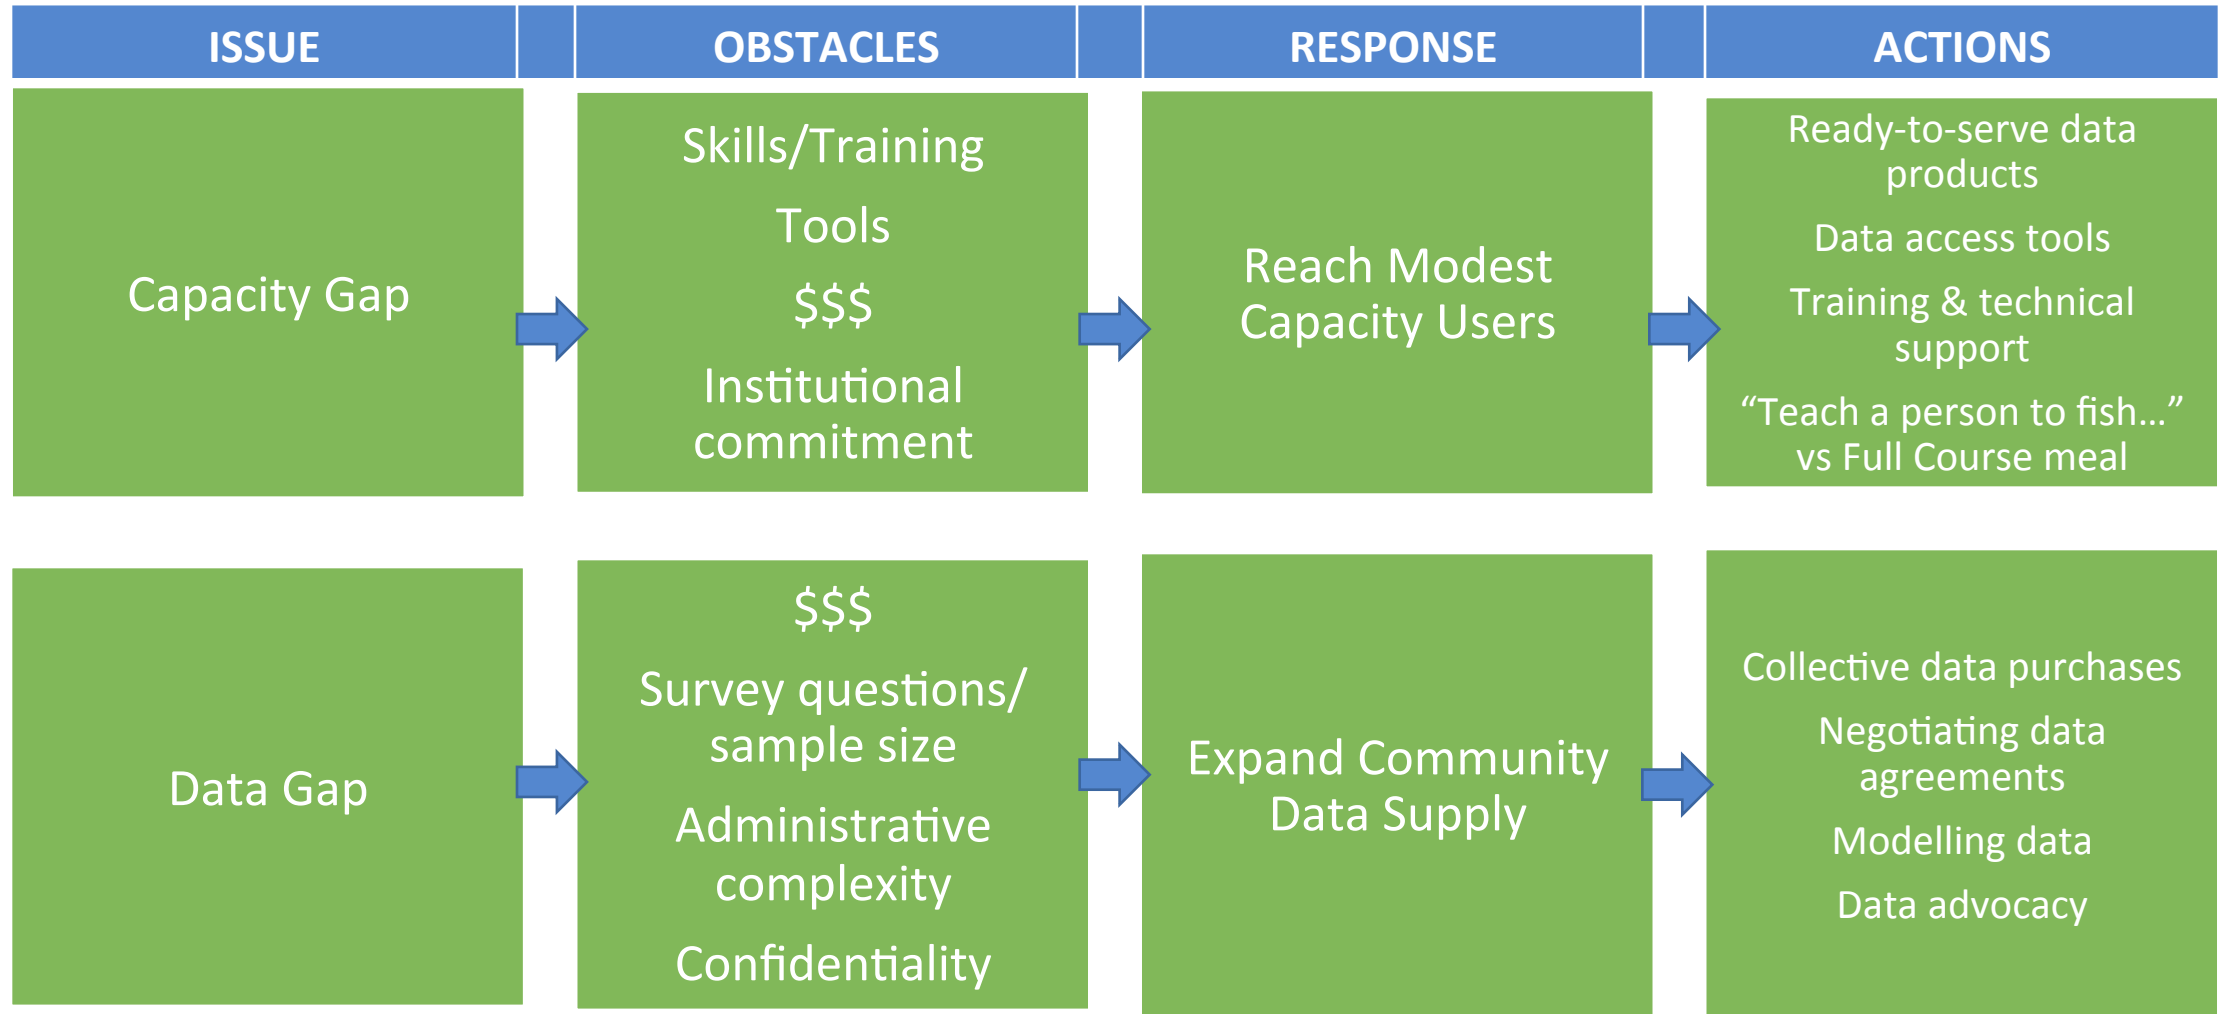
| ISSUE | OBSTACLES | RESPONSE | ACTIONS |
|---|---|---|---|
| Capacity Gap | Skills/Training<br>Tools<br>$\$\$\$$<br>Institutional commitment | Reach Modest Capacity Users | Ready-to-serve data products<br>Data access tools<br>Training & technical support<br>“Teach a person to fish…” vs Full Course meal |
| Data Gap | $\$\$\$$<br>Survey questions/ sample size<br>Administrative complexity<br>Confidentiality | Expand Community Data Supply | Collective data purchases<br>Negotiating data agreements<br>Modelling data<br>Data advocacy |